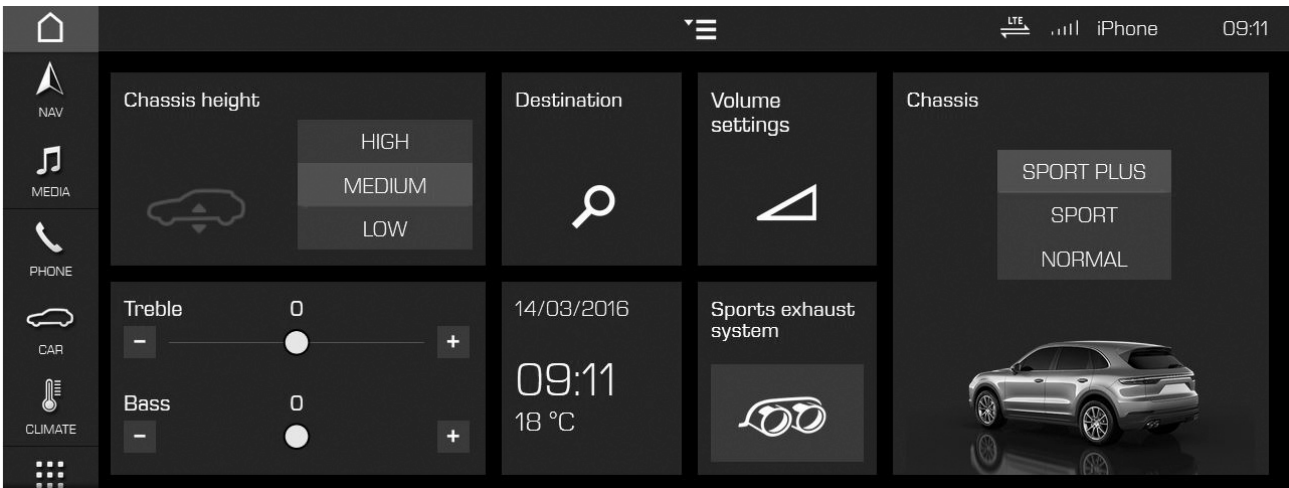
LTE iPhone 09:11

NAV
MEDIA
PHONE
CAR
CLIMATE

Chassis height
HIGH
MEDIUM
LOW

Destination

Volume settings

Chassis
SPORT PLUS
SPORT
NORMAL

Treble 0
−
+

Bass 0
−
+

14/03/2016
09:11
18 °C

Sports exhaust system